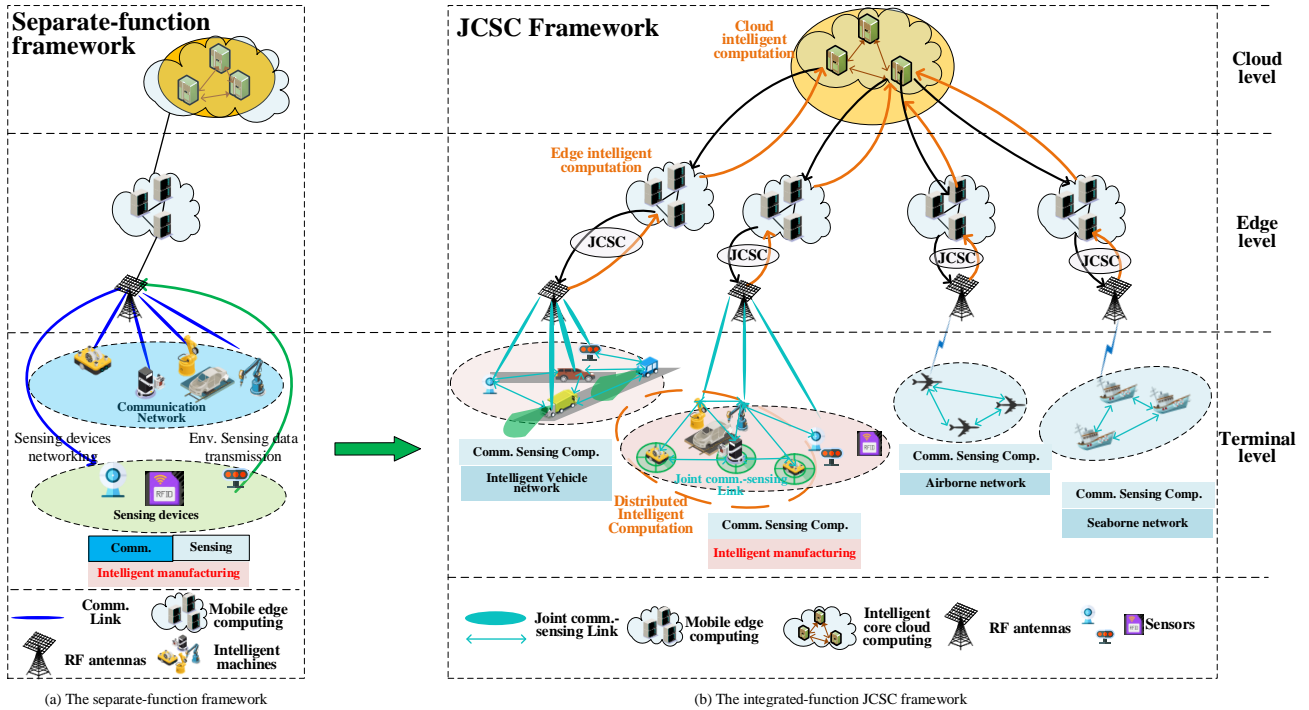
Separate-function framework

Communication Network

Sensing devices networking

Env. Sensing data transmission

RFID

Sensing devices

| Comm. | Sensing |
|---|---|

Intelligent manufacturing

Comm. Link

Mobile edge computing

RF antennas

Intelligent machines

(a) The separate-function framework

JCSC Framework

Cloud intelligent computation

Cloud level

Edge intelligent computation

Edge level

JCSC

JCSC

JCSC

JCSC

Terminal level

Comm. Sensing Comp.

Intelligent Vehicle network

Joint comm.-sensing Link

Distributed Intelligent Computation

Comm. Sensing Comp.

Intelligent manufacturing

Comm. Sensing Comp.

Airborne network

Comm. Sensing Comp.

Seaborne network

Joint comm.-sensing Link

Mobile edge computing

Intelligent core cloud computing

RF antennas

Sensors

(b) The integrated-function JCSC framework